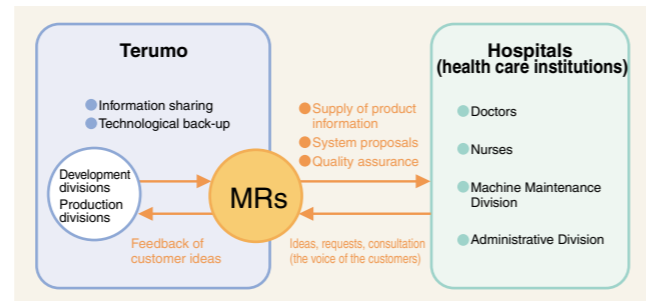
Terumo

Information sharing
Technological back-up

Development divisions
Production divisions

Feedback of customer ideas

MRs

Supply of product information
System proposals
Quality assurance

Ideas, requests, consultation (the voice of the customers)

Hospitals (health care institutions)

Doctors
Nurses
Machine Maintenance Division
Administrative Division